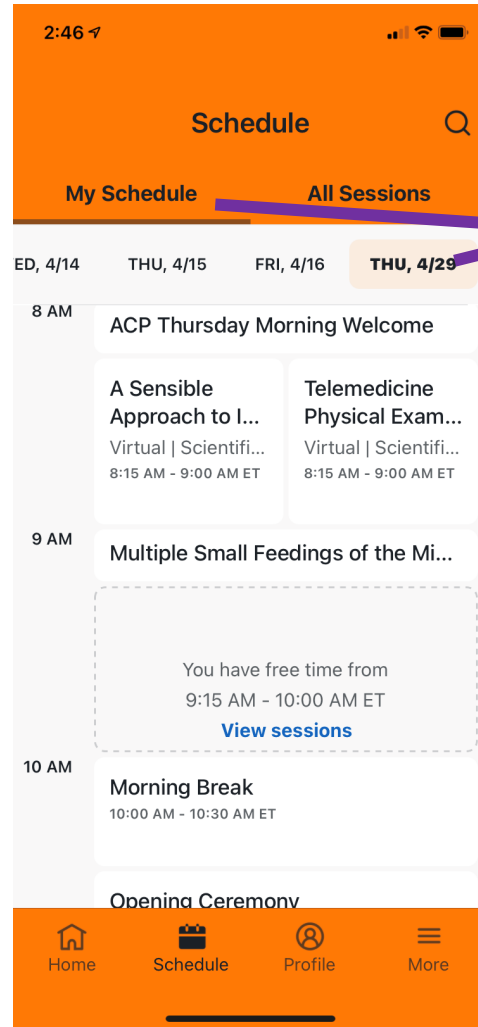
2:46

Schedule

My Schedule
All Sessions

ED, 4/14
THU, 4/15
FRI, 4/16
THU, 4/29

8 AM
ACP Thursday Morning Welcome

A Sensible Approach to I...
Virtual | Scientifi...
8:15 AM - 9:00 AM ET

Telemedicine Physical Exam...
Virtual | Scientifi...
8:15 AM - 9:00 AM ET

9 AM
Multiple Small Feedings of the Mi...

You have free time from
9:15 AM - 10:00 AM ET
View sessions

10 AM
Morning Break
10:00 AM - 10:30 AM ET

Opening Ceremony

Home
Schedule
Profile
More